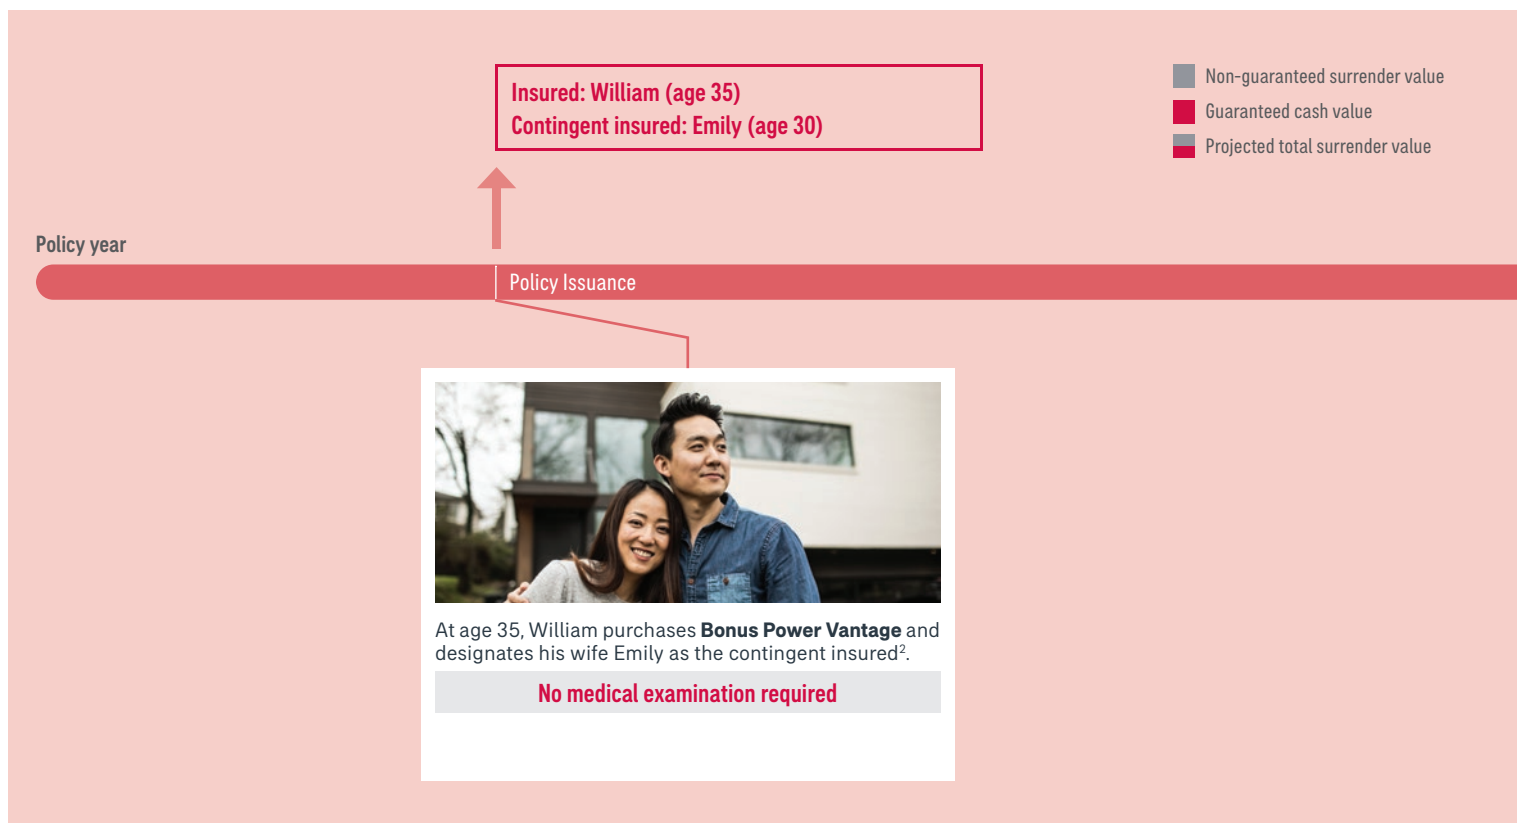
Insured: William (age 35)
Contingent insured: Emily (age 30)

Non-guaranteed surrender value
Guaranteed cash value
Projected total surrender value

Policy year

Policy Issuance

At age 35, William purchases **Bonus Power Vantage** and designates his wife Emily as the contingent insured$^2$.

No medical examination required